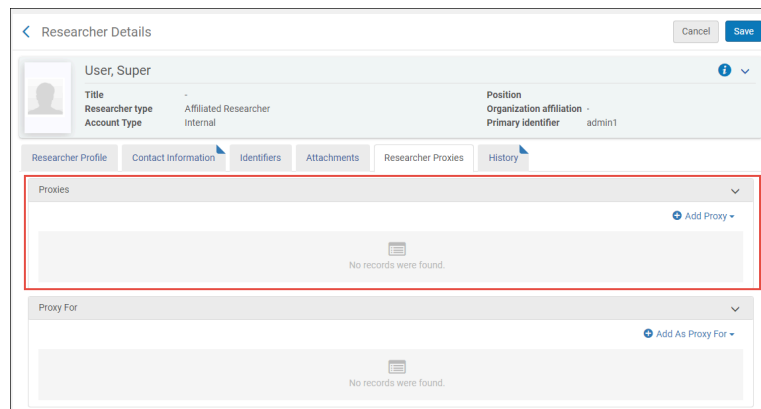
Researcher Details

Cancel Save

User, Super

Title -
Researcher type Affiliated Researcher
Account Type Internal

Position
Organization affiliation -
Primary identifier admin1

Researcher Profile
Contact Information
Identifiers
Attachments
Researcher Proxies
History

Proxies

Add Proxy

No records were found.

Proxy For

Add As Proxy For

No records were found.